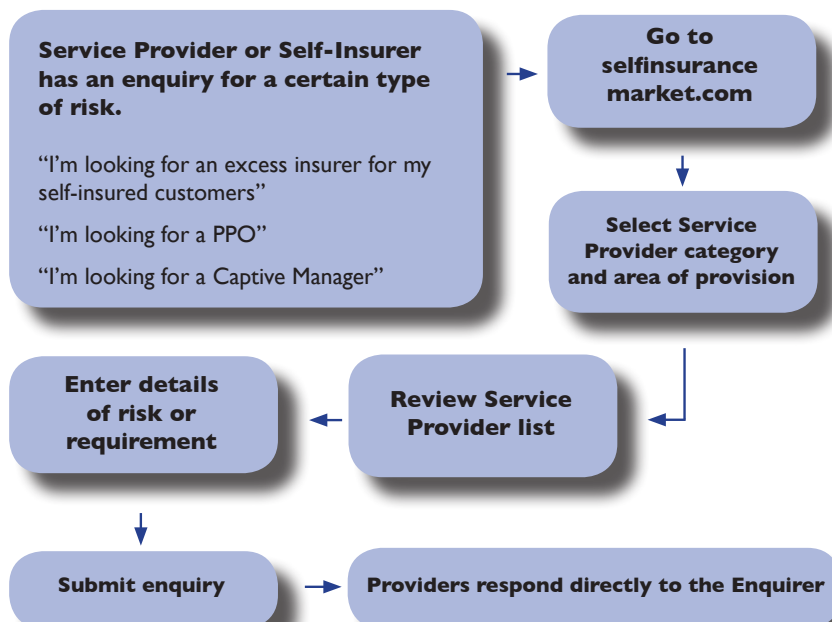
Service Provider or Self-Insurer has an enquiry for a certain type of risk.

“I’m looking for an excess insurer for my self-insured customers”

“I’m looking for a PPO”

“I’m looking for a Captive Manager”

Go to selfinsurance market.com

Select Service Provider category and area of provision

Review Service Provider list

Enter details of risk or requirement

Submit enquiry

Providers respond directly to the Enquirer